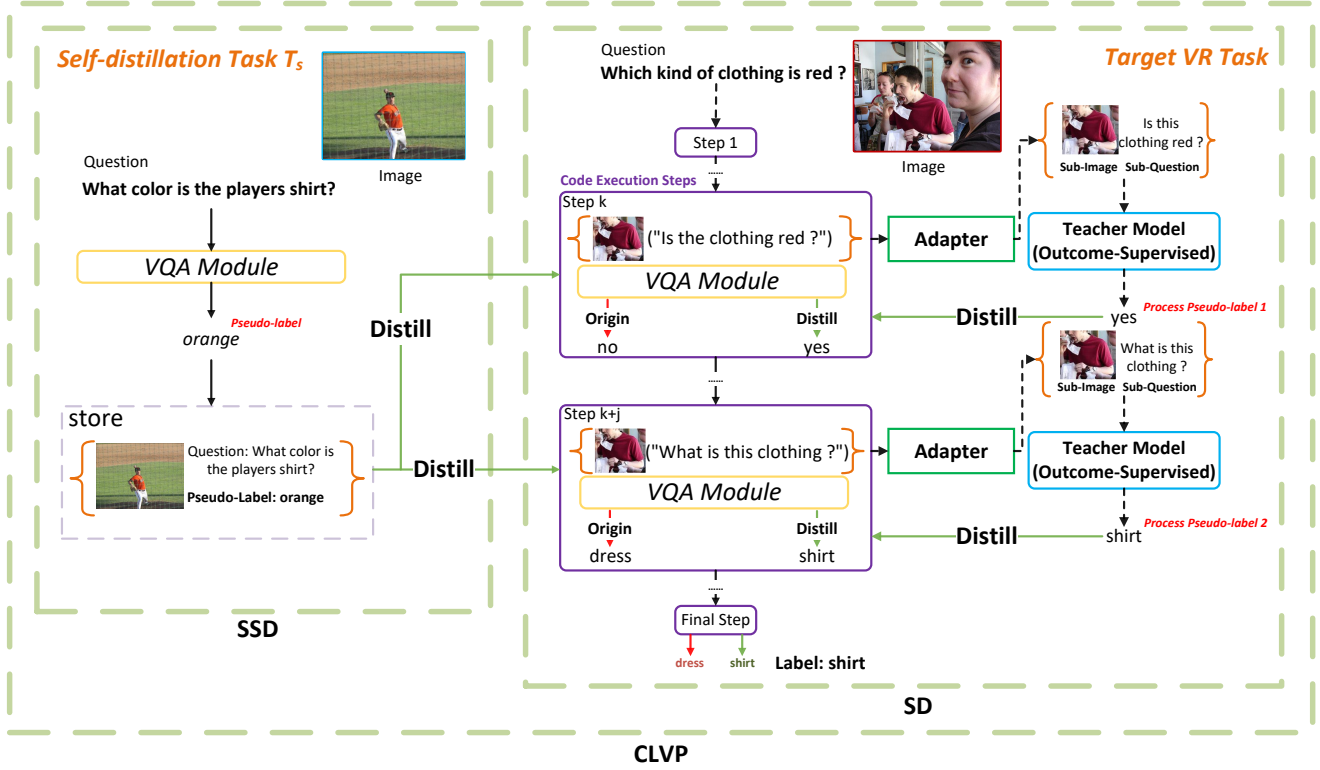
Self-distillation Task $T_s$

Image

Question

What color is the players shirt?

VQA Module

Pseudo-label

orange

store

Question: What color is the players shirt?

Pseudo-Label: orange

SSD

Distill

Distill

Question

Which kind of clothing is red ?

Image

Target VR Task

Step 1

Code Execution Steps

Step k

("Is the clothing red ?")

VQA Module

Origin

no

Distill

yes

Adapter

Is this clothing red ?

Sub-Image Sub-Question

Teacher Model (Outcome-Supervised)

Distill

yes

Process Pseudo-label 1

What is this clothing ?

Sub-Image Sub-Question

Step k+j

("What is this clothing ?")

VQA Module

Origin

dress

Distill

shirt

Adapter

Teacher Model (Outcome-Supervised)

Process Pseudo-label 2

Distill

shirt

Final Step

dress

shirt

Label: shirt

SD

CLVP